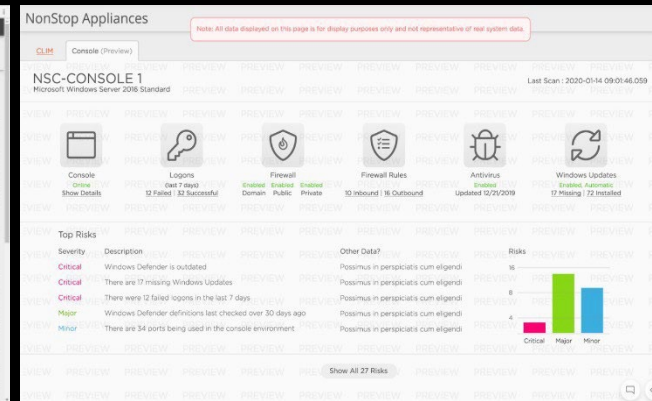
NonStop Appliances

Note: All data displayed on this page is for display purposes only and not representative of real system data.

CLIM Console (Preview)

NSC-CONSOLE 1
Microsoft Windows Server 2016 Standard

Last Scan : 2020-01-14 09:01:46.059

Console
Online
Show Details

Logons
(last 7 days)
12 Failed | 32 Successful

Firewall
Enabled Enabled Enabled
Domain Public Private

Firewall Rules
10 Inbound | 16 Outbound

Antivirus
Enabled
Updated 12/21/2019

Windows Updates
Enabled, Automatic
17 Missing | 72 Installed

Top Risks

| Severity | Description | Other Data? |
|---|---|---|
| Critical | Windows Defender is outdated | Possimus in perspiciatis cum eligendi |
| Critical | There are 17 missing Windows Updates | Possimus in perspiciatis cum eligendi |
| Critical | There were 12 failed logons in the last 7 days | Possimus in perspiciatis cum eligendi |
| Major | Windows Defender definitions last checked over 30 days ago | Possimus in perspiciatis cum eligendi |
| Minor | There are 34 ports being used in the console environment | Possimus in perspiciatis cum eligendi |

Risks
16
8
4
Critical Major Minor

Show All 27 Risks

PREVIEW PREVIEW PREVIEW PREVIEW PREVIEW PREVIEW PREVIEW PREVIEW